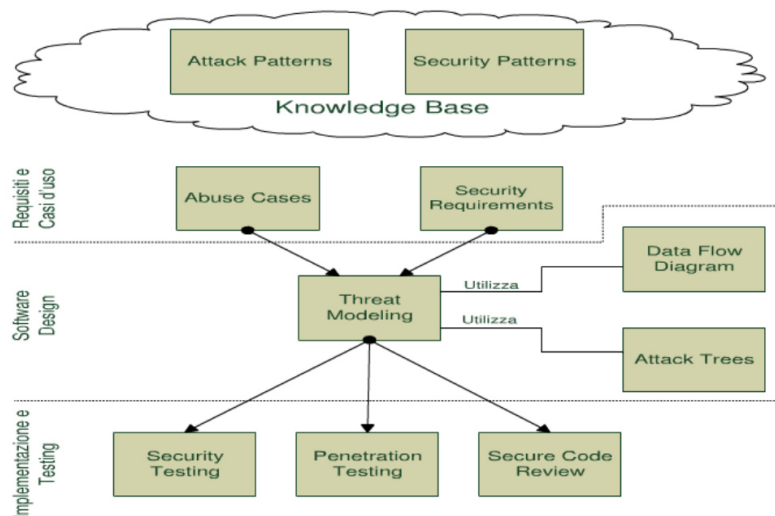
Attack Patterns

Security Patterns

Knowledge Base

Requisiti e Casi d'uso

Abuse Cases

Security Requirements

Software Design

Threat Modeling

Utilizza

Data Flow Diagram

Utilizza

Attack Trees

Implementazione e Testing

Security Testing

Penetration Testing

Secure Code Review